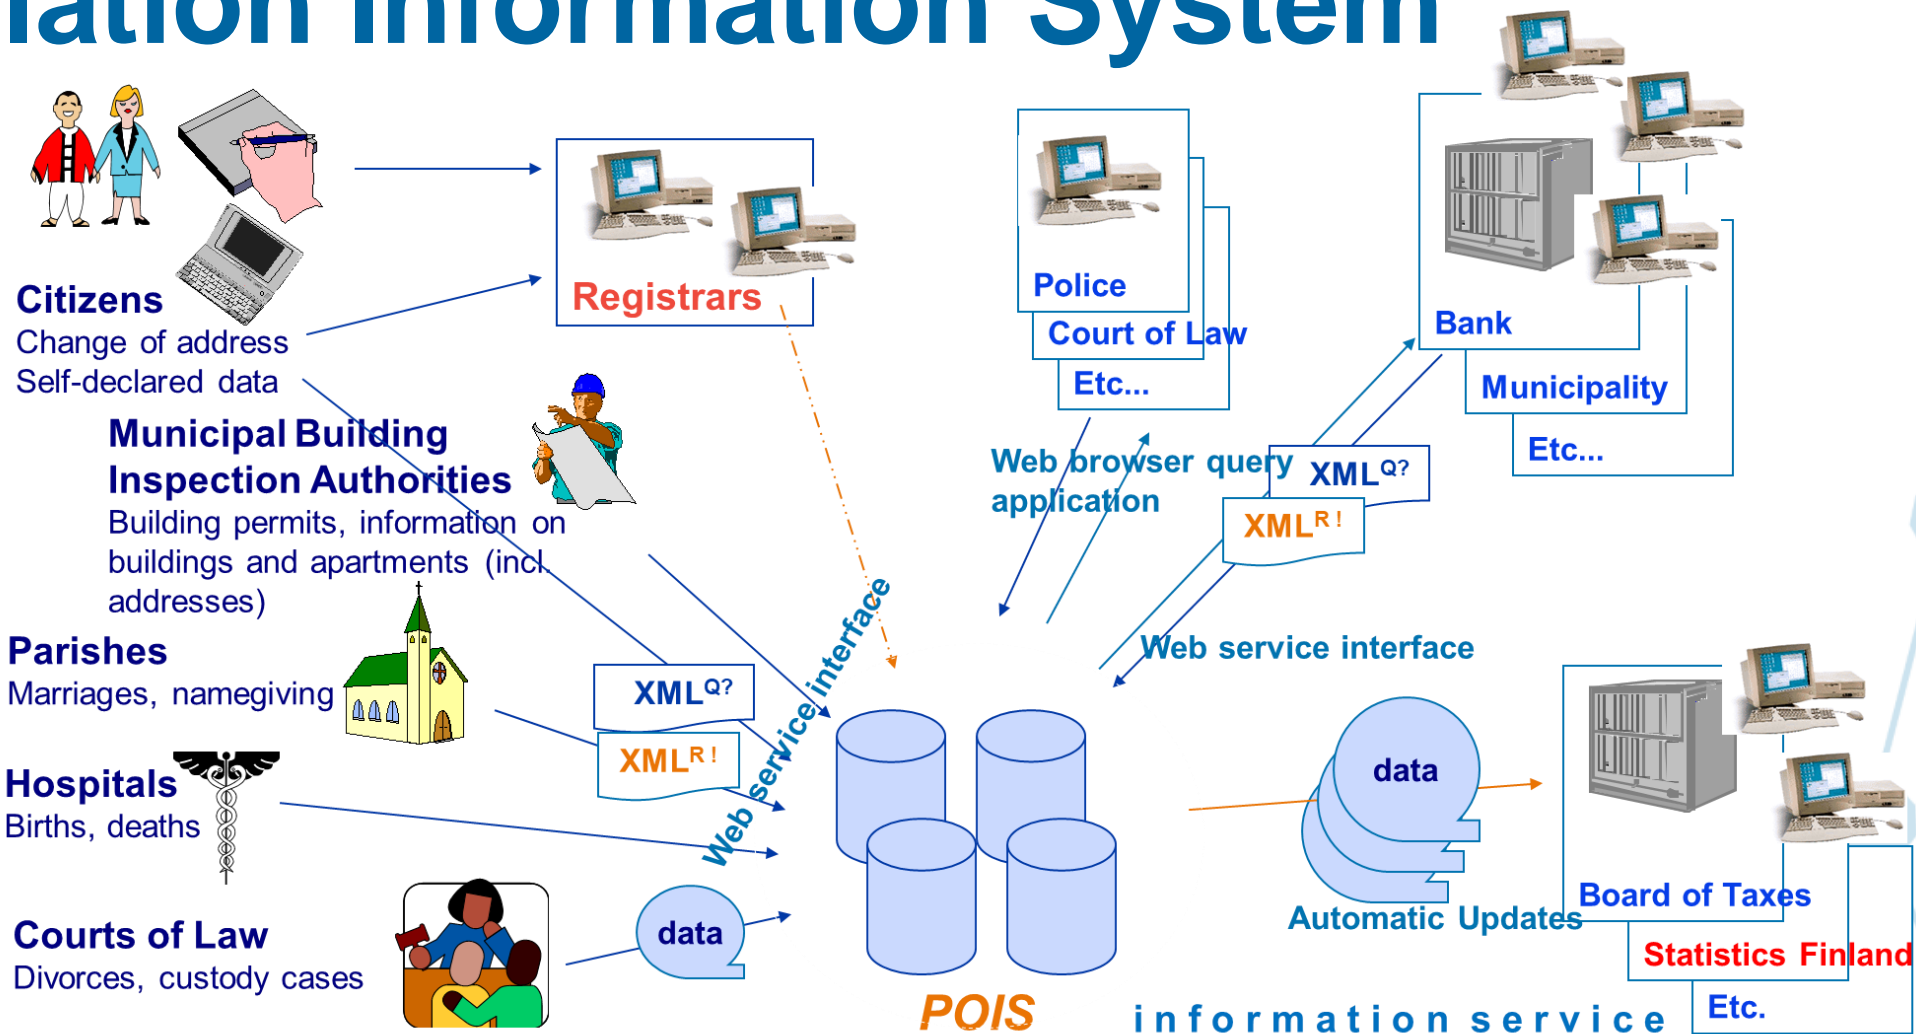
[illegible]lation Information System

Citizens
Change of address
Self-declared data

Registrars

Police
Court of Law
Etc...

Bank
Municipality
Etc...

Municipal Building Inspection Authorities
Building permits, information on buildings and apartments (incl. addresses)

Parishes
Marriages, namegiving

Hospitals
Births, deaths

Courts of Law
Divorces, custody cases

Web browser query application

$XML^{Q?}$

$XML^{R!}$

Web service interface

$XML^{Q?}$

$XML^{R!}$

Web service interface

data

data

Automatic Updates

Board of Taxes
Statistics Finland
Etc.

POIS

information service